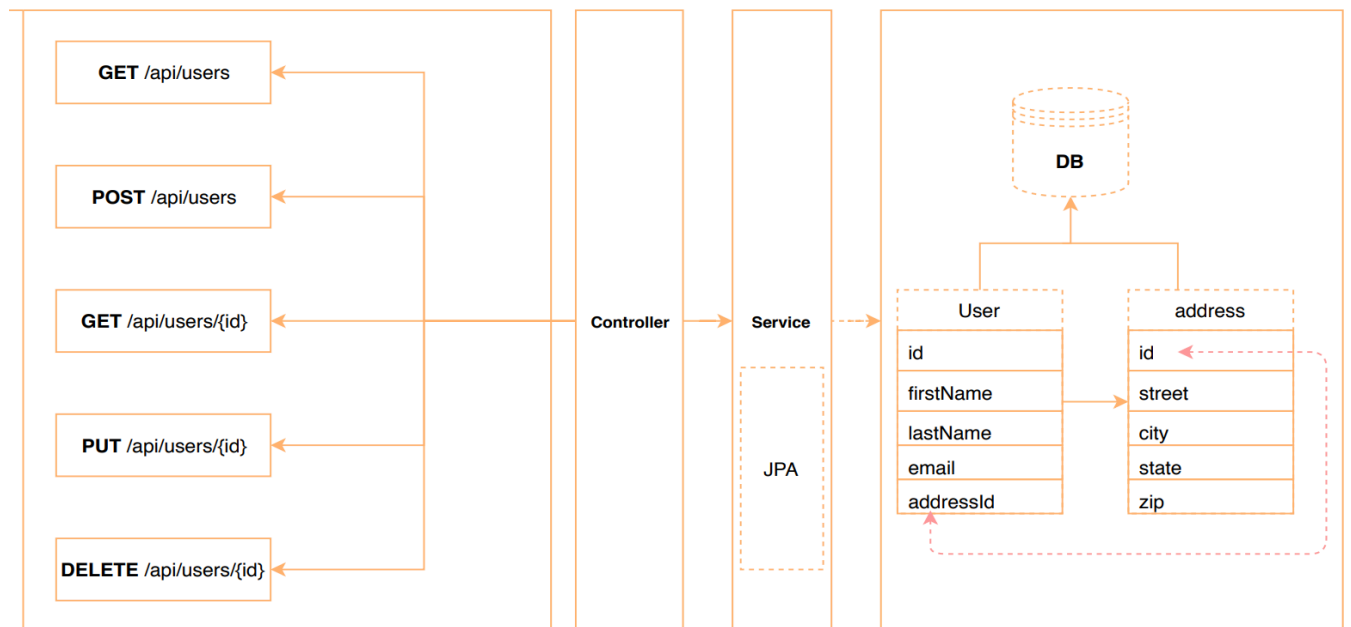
GET /api/users

POST /api/users

GET /api/users/{id}

PUT /api/users/{id}

DELETE /api/users/{id}

Controller

Service

JPA

DB

| User |
|---|
| id |
| firstName |
| lastName |
| email |
| addressId |

| address |
|---|
| id |
| street |
| city |
| state |
| zip |